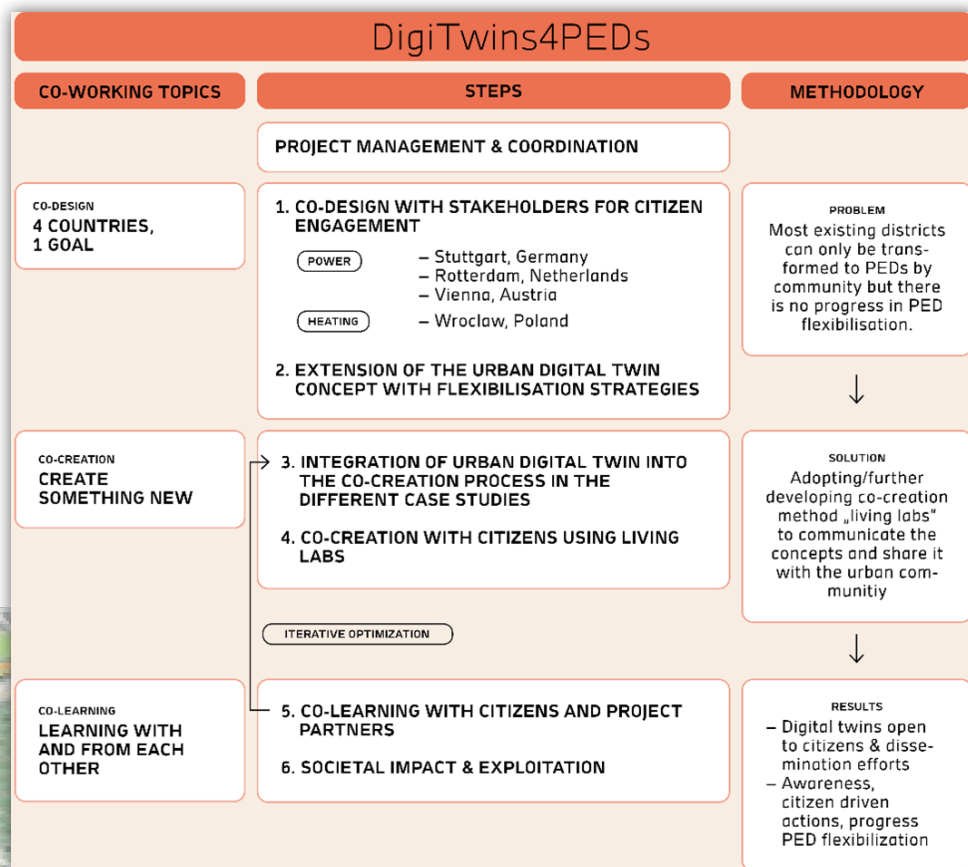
DigiTwins4PEDs

CO-WORKING TOPICS

STEPS

METHODOLOGY

PROJECT MANAGEMENT & COORDINATION

CO-DESIGN
4 COUNTRIES, 1 GOAL

1. CO-DESIGN WITH STAKEHOLDERS FOR CITIZEN ENGAGEMENT

POWER
– Stuttgart, Germany
– Rotterdam, Netherlands
– Vienna, Austria

HEATING
– Wroclaw, Poland

2. EXTENSION OF THE URBAN DIGITAL TWIN CONCEPT WITH FLEXIBILISATION STRATEGIES

PROBLEM
Most existing districts can only be transformed to PEDs by community but there is no progress in PED flexibilisation.

CO-CREATION
CREATE SOMETHING NEW

3. INTEGRATION OF URBAN DIGITAL TWIN INTO THE CO-CREATION PROCESS IN THE DIFFERENT CASE STUDIES

4. CO-CREATION WITH CITIZENS USING LIVING LABS

SOLUTION
Adopting/further developing co-creation method „living labs" to communicate the concepts and share it with the urban communitiy

ITERATIVE OPTIMIZATION

CO-LEARNING
LEARNING WITH AND FROM EACH OTHER

5. CO-LEARNING WITH CITIZENS AND PROJECT PARTNERS

6. SOCIETAL IMPACT & EXPLOITATION

RESULTS
– Digital twins open to citizens & dissemination efforts
– Awareness, citizen driven actions, progress PED flexibilization